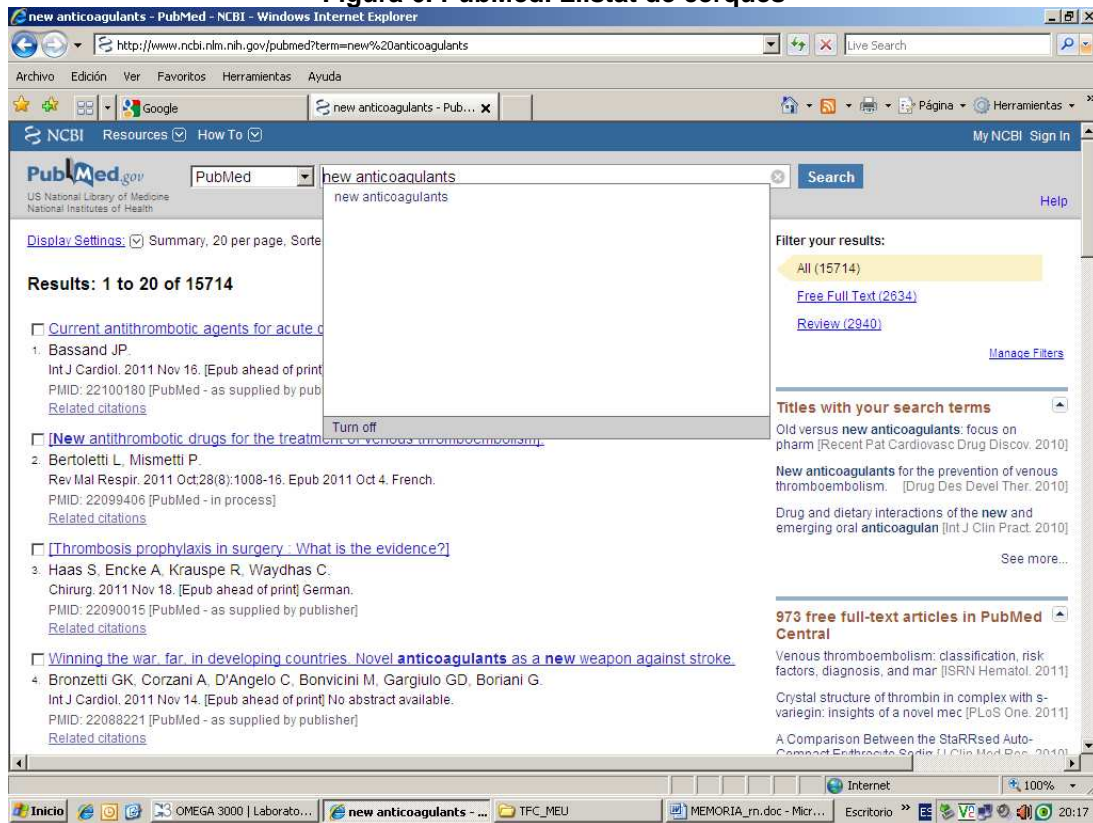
Figura 6: PubMed. Llistat de cerques

new anticoagulants - PubMed - NCBI - Windows Internet Explorer

http://www.ncbi.nlm.nih.gov/pubmed?term=new%20anticoagulants

Live Search

Archivo Edición Ver Favoritos Herramientas Ayuda

Google

new anticoagulants - Pub...

Página Herramientas

NCBI Resources How To

My NCBI Sign In

PubMed.gov
US National Library of Medicine
National Institutes of Health

PubMed

new anticoagulants

Search

new anticoagulants

Help

Display Settings: Summary, 20 per page, Sorte

Results: 1 to 20 of 15714

Current antithrombotic agents for acute c
1. Bassand JP.
Int J Cardiol. 2011 Nov 16. [Epub ahead of print
PMID: 22100180 [PubMed - as supplied by pub
Related citations

Turn off

[New antithrombotic drugs for the treatment of venous thromboembolism].
2. Bertoletti L, Mismetti P.
Rev Mal Respir. 2011 Oct;28(8):1008-16. Epub 2011 Oct 4. French.
PMID: 22099406 [PubMed - in process]
Related citations

[Thrombosis prophylaxis in surgery : What is the evidence?]
3. Haas S, Encke A, Krauspe R, Waydhas C.
Chirurg. 2011 Nov 18. [Epub ahead of print] German.
PMID: 22090015 [PubMed - as supplied by publisher]
Related citations

Winning the war, far, in developing countries. Novel anticoagulants as a new weapon against stroke.
4. Bronzetti GK, Corzani A, D'Angelo C, Bonvicini M, Gargiulo GD, Boriani G.
Int J Cardiol. 2011 Nov 14. [Epub ahead of print] No abstract available.
PMID: 22088221 [PubMed - as supplied by publisher]
Related citations

Filter your results:

All (15714)

Free Full Text (2634)

Review (2940)

Manage Filters

Titles with your search terms

Old versus new anticoagulants: focus on pharm [Recent Pat Cardiovasc Drug Discov. 2010]

New anticoagulants for the prevention of venous thromboembolism. [Drug Des Devel Ther. 2010]

Drug and dietary interactions of the new and emerging oral anticoagulan [Int J Clin Pract. 2010]

See more...

973 free full-text articles in PubMed Central

Venous thromboembolism: classification, risk factors, diagnosis, and mar [ISRN Hematol. 2011]

Crystal structure of thrombin in complex with s-variegin: insights of a novel mec [PLoS One. 2011]

A Comparison Between the StaRRsed Auto-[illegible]

Internet

100%

Inicio

OMEGA 3000 | Laborato...

new anticoagulants - ...

TFC_MEU

MEMORIA_rn.doc - Micr...

Escritorio

20:17